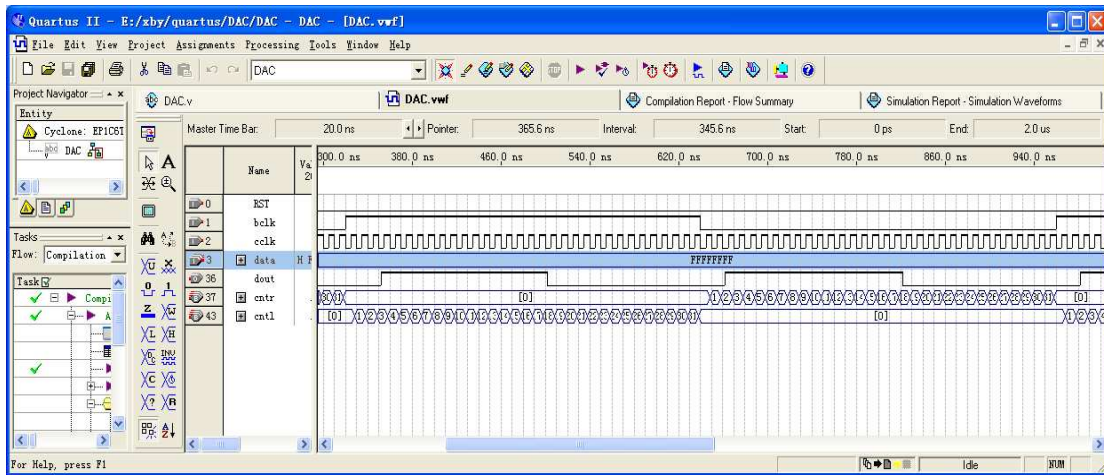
Quartus II - E:/xby/quartus/DAC/DAC - DAC - [DAC.vwf]

File Edit View Project Assignments Processing Tools Window Help

DAC

Project Navigator

Entity

Cyclone: EP1C6T

DAC

Tasks

Flow: Compilation

Task

Compi

A

DAC.v

DAC.vwf

Compilation Report - Flow Summary

Simulation Report - Simulation Waveforms

Master Time Bar: 20.0 ns

Pointer: 365.6 ns

Interval: 345.6 ns

Start: 0 ps

End: 2.0 us

| | Name | Va 2( | 300.0 ns | 380.0 ns | 460.0 ns | 540.0 ns | 620.0 ns | 700.0 ns | 780.0 ns | 860.0 ns | 940.0 ns |
|---|---|---|---|---|---|---|---|---|---|---|---|
| 0 | RST | | | | | | | | | | |
| 1 | bclk | | | | | | | | | | |
| 2 | cclk | | | | | | | | | | |
| 3 | data | H F | FFFFFFFF | | | | | | | | |
| 36 | dout | | | | | | | | | | |
| 37 | cntr | | [0] | | | | | | | | [0] |
| 43 | cntl | | [0] | | | | | | [0] | | |

For Help, press F1

Idle

NUM